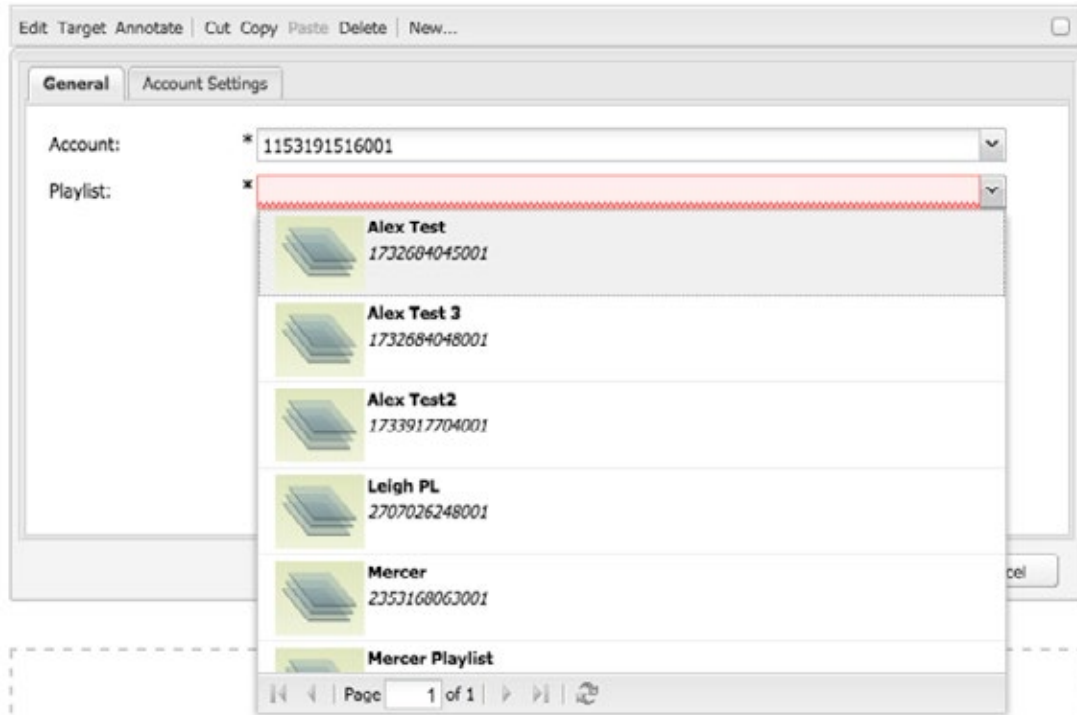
Edit Target Annotate | Cut Copy Paste Delete | New...

General | Account Settings

Account: * 1153191516001

Playlist: *

Alex Test
1732684045001

Alex Test 3
1732684048001

Alex Test2
1733917704001

Leigh PL
2707026248001

Mercer
2353168063001

Mercer Playlist

Page 1 of 1

cel